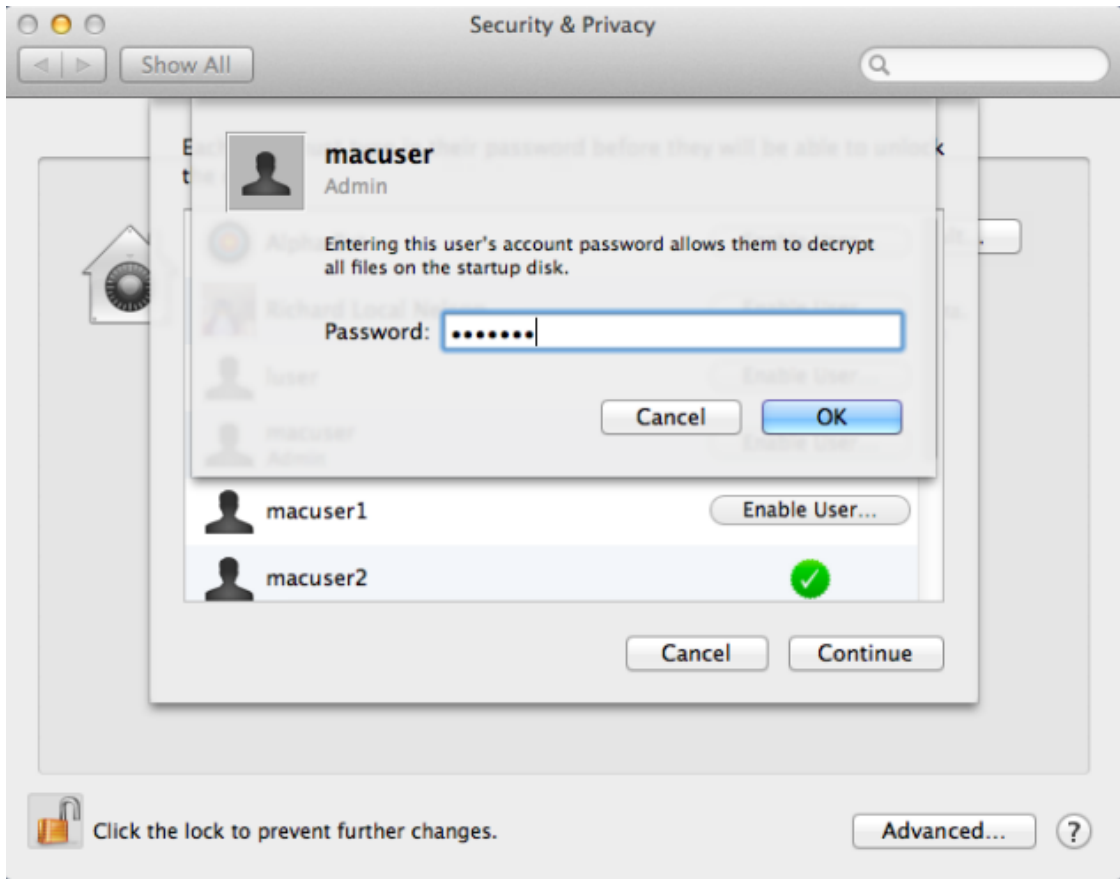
Security & Privacy

Show All

Each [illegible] their password before they will be able to unlock the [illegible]

macuser
Admin

Entering this user's account password allows them to decrypt all files on the startup disk.

Password: •••••••

Cancel OK

Alpha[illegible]

Richard Local Nelson

luser

Enable User...

macuser
Admin

Enable User...

macuser1 Enable User...

macuser2

Cancel Continue

Click the lock to prevent further changes.

Advanced...

?